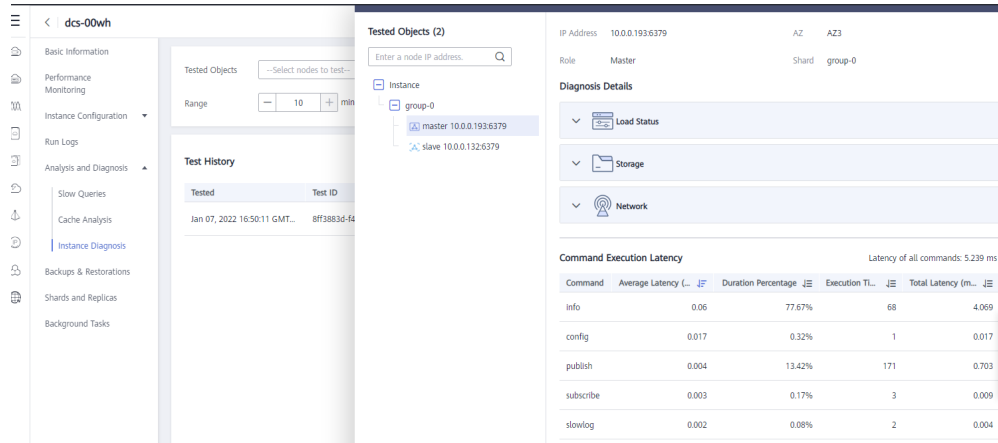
< dcs-00wh

Basic Information
Performance Monitoring
Instance Configuration
Run Logs
Analysis and Diagnosis
Slow Queries
Cache Analysis
Instance Diagnosis
Backups & Restorations
Shards and Replicas
Background Tasks

Tested Objects --Select nodes to test--
Range — 10 + min

Test History

| Tested | Test ID |
|---|---|
| Jan 07, 2022 16:50:11 GMT... | 8ff3883d-f4 |

Tested Objects (2)
Enter a node IP address.
Instance
group-0
master 10.0.0.193:6379
slave 10.0.0.132:6379

IP Address 10.0.0.193:6379
AZ AZ3
Role Master
Shard group-0

Diagnosis Details
Load Status
Storage
Network

Command Execution Latency
Latency of all commands: 5.239 ms

| Command | Average Latency (... | Duration Percentage | Execution Ti... | Total Latency (m... |
|---|---|---|---|---|
| info | 0.06 | 77.67% | 68 | 4.069 |
| config | 0.017 | 0.32% | 1 | 0.017 |
| publish | 0.004 | 13.42% | 171 | 0.703 |
| subscribe | 0.003 | 0.17% | 3 | 0.009 |
| slowlog | 0.002 | 0.08% | 2 | 0.004 |